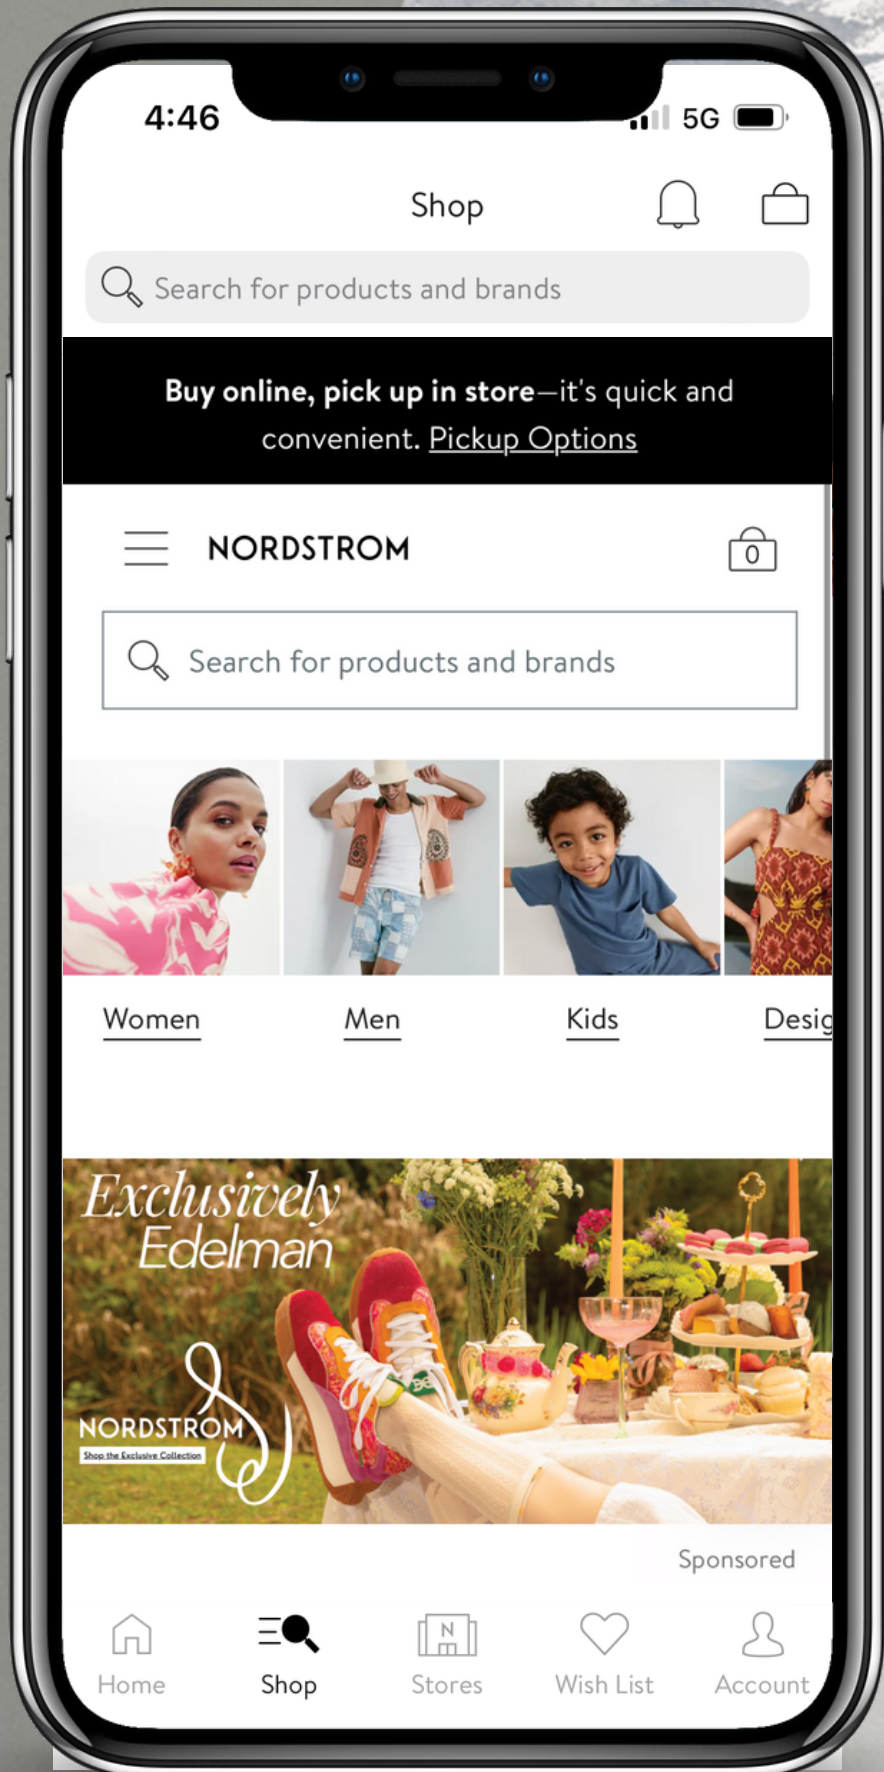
4:46

5G

Shop

Search for products and brands

**Buy online, pick up in store**—it's quick and convenient. Pickup Options

NORDSTROM

0

Search for products and brands

Women

Men

Kids

Desig

Exclusively Edelman

NORDSTROM

Shop the Exclusive Collection

Sponsored

Home

Shop

Stores

Wish List

Account